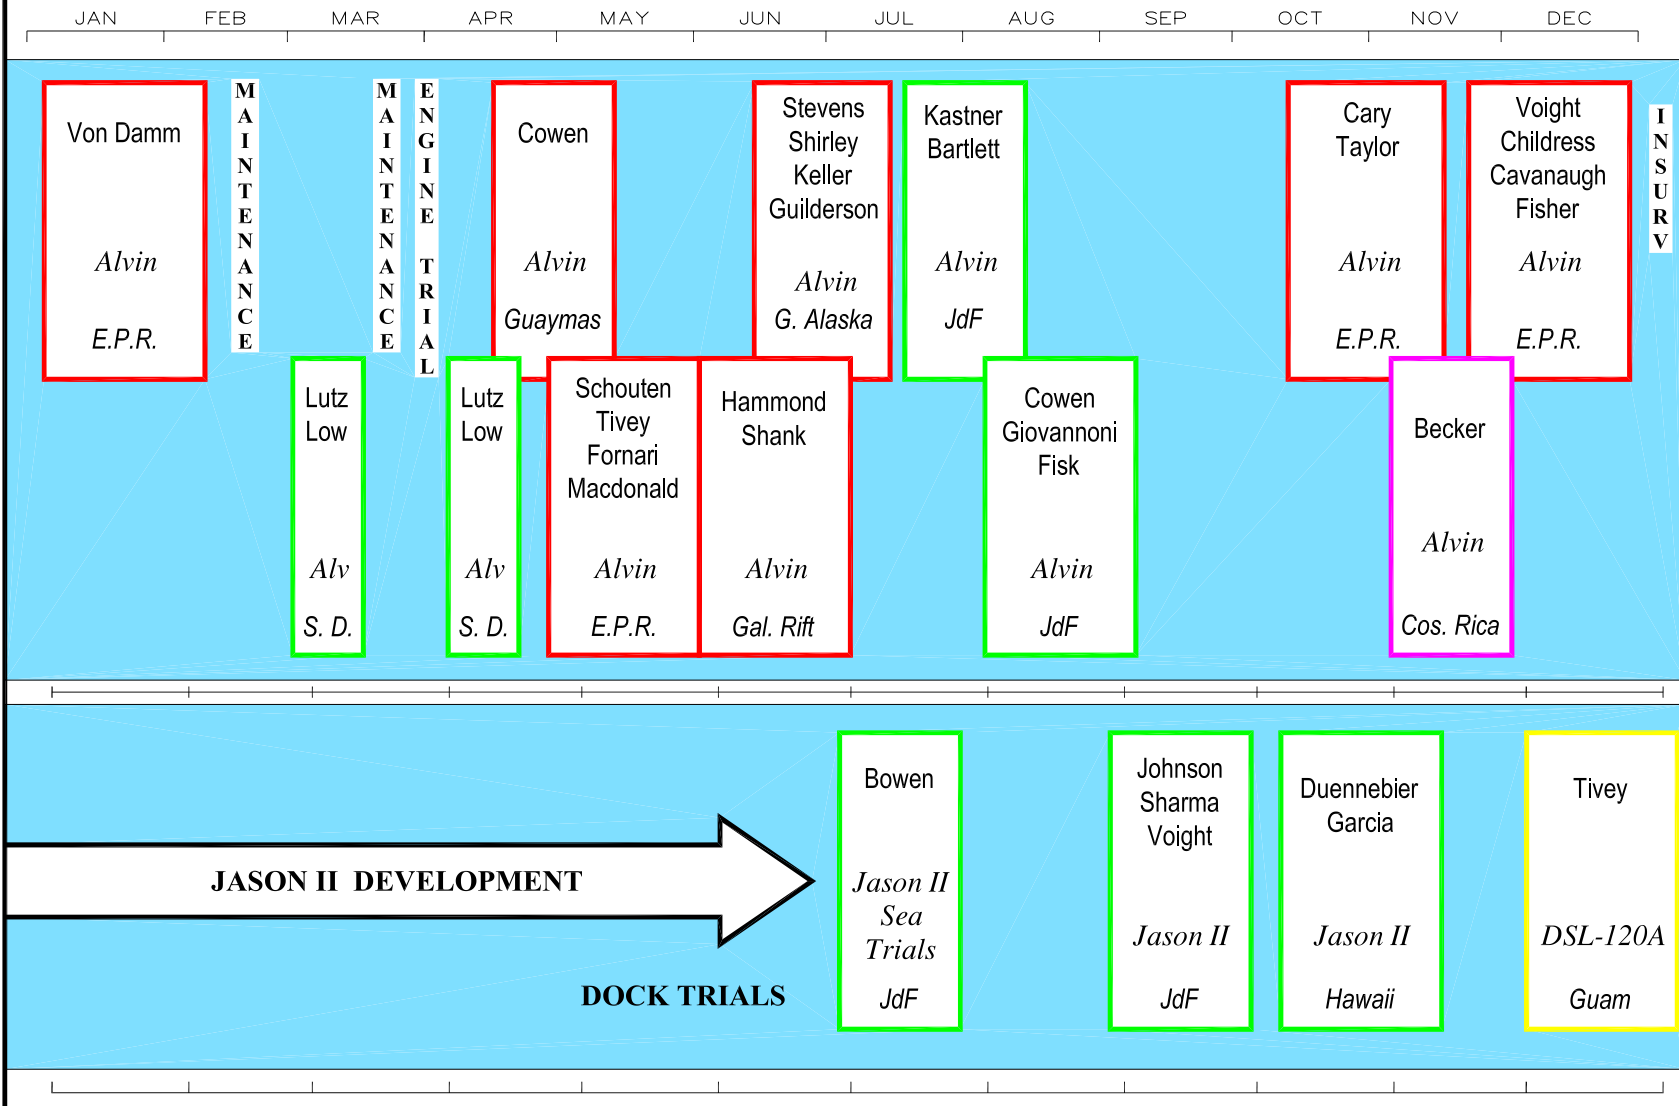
JAN FEB MAR APR MAY JUN JUL AUG SEP OCT NOV DEC

Von Damm
Alvin
E.P.R.

MAINTENANCE

MAINTENANCE

ENGINE TRIAL

Cowen
Alvin
Guaymas

Stevens
Shirley
Keller
Guilderson
Alvin
G. Alaska

Kastner
Bartlett
Alvin
JdF

Cary
Taylor
Alvin
E.P.R.

Voight
Childress
Cavanaugh
Fisher
Alvin
E.P.R.

INSURV

Lutz
Low
Alv
S. D.

Lutz
Low
Alv
S. D.

Schouten
Tivey
Fornari
Macdonald
Alvin
E.P.R.

Hammond
Shank
Alvin
Gal. Rift

Cowen
Giovannoni
Fisk
Alvin
JdF

Becker
Alvin
Cos. Rica

JASON II DEVELOPMENT

DOCK TRIALS

Bowen
Jason II
Sea
Trials
JdF

Johnson
Sharma
Voight
Jason II
JdF

Duennebier
Garcia
Jason II
Hawaii

Tivey
DSL-120A
Guam